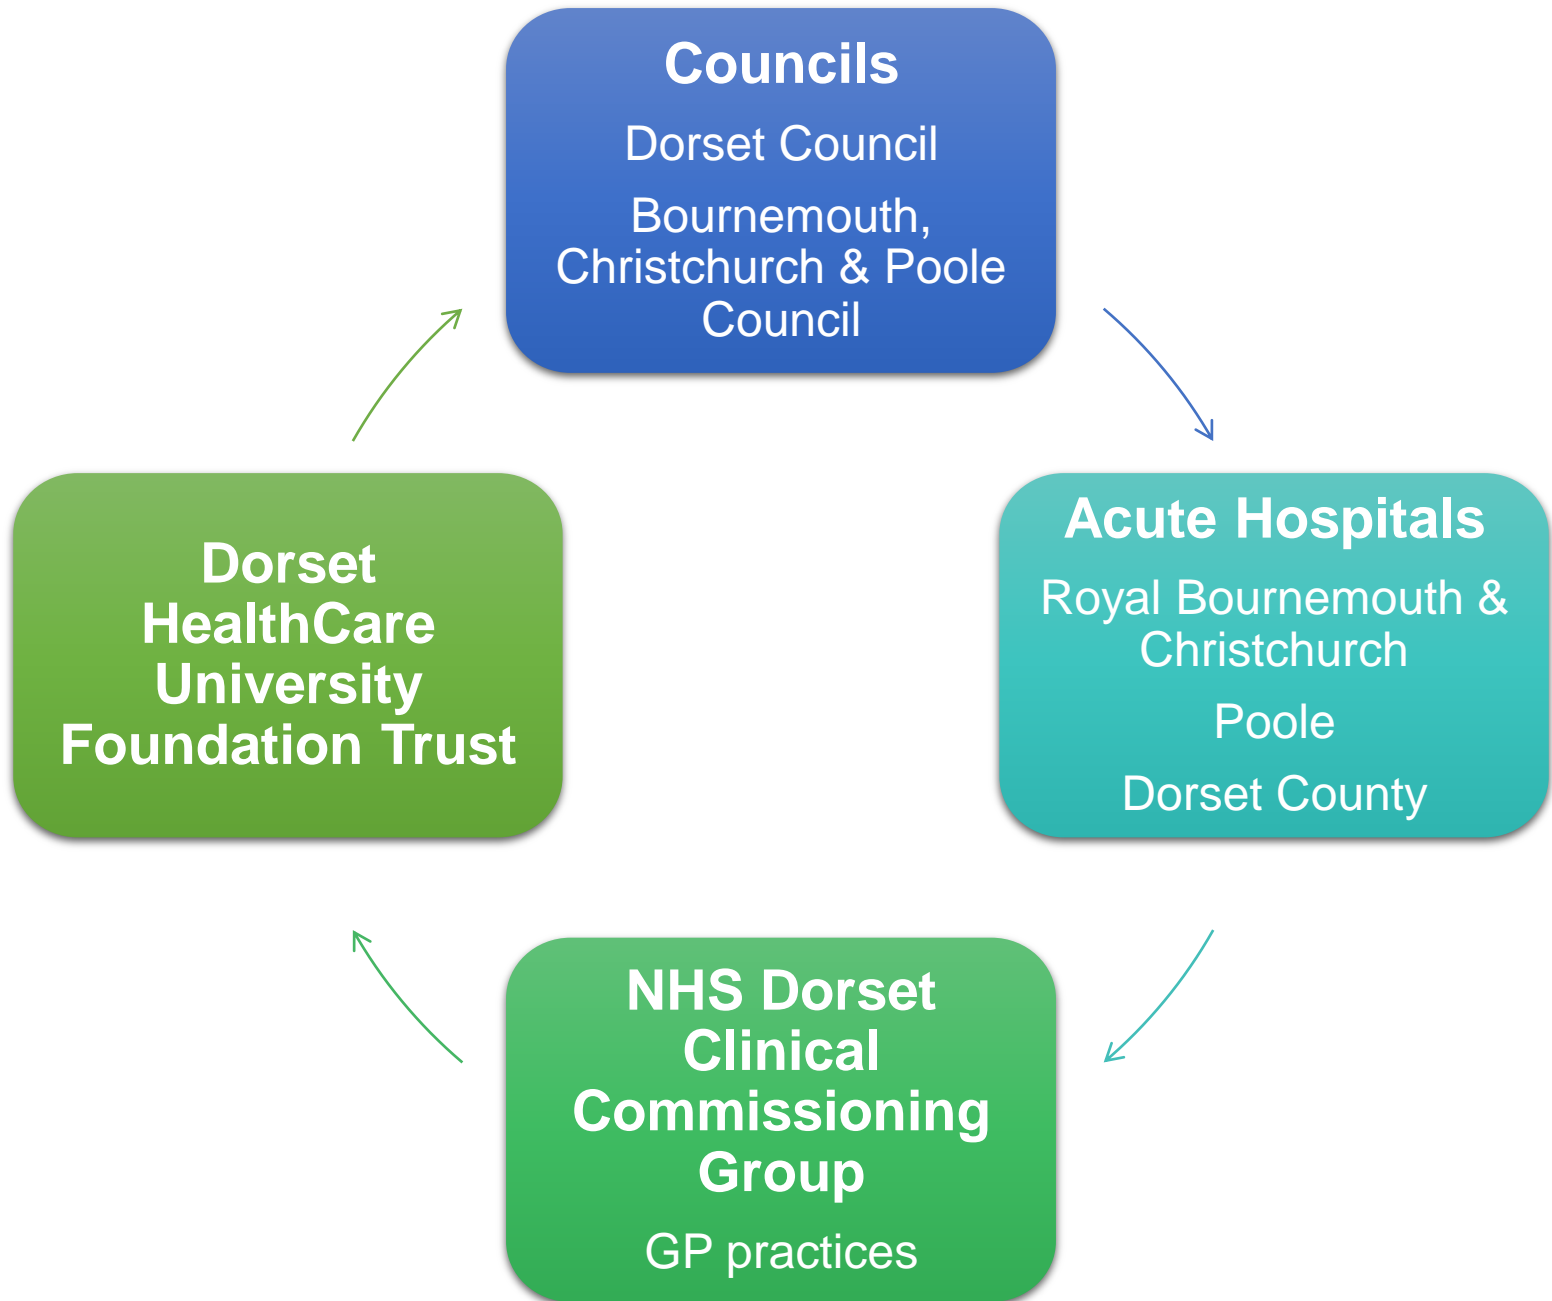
Councils

Dorset Council

Bournemouth, Christchurch & Poole Council

Acute Hospitals

Royal Bournemouth & Christchurch

Poole

Dorset County

NHS Dorset Clinical Commissioning Group

GP practices

Dorset HealthCare University Foundation Trust